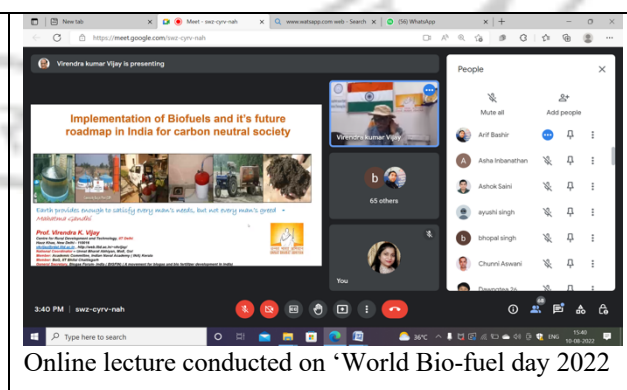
New tab
Meet - swz-cyrv-nah
www.watsapp.com web - Search
(56) WhatsApp
https://meet.google.com/swz-cyrv-nah

Virendra kumar Vijay is presenting

Implementation of Biofuels and it's future roadmap in India for carbon neutral society

Earth provides enough to satisfy every man's needs, but not every man's greed - Mahatma Gandhi

Prof. Virendra K. Vijay
Centre for Rural Development and Technology, IIT Delhi
Hauz Khas, New Delhi- 110016
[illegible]
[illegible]
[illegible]
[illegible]
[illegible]

Virendra kumar Vijay
b
65 others
You

People
Mute all
Add people
Arif Bashir
Asha Inbanathan
Ashok Saini
ayushi singh
bhopal singh
Chunni Aswani
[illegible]

3:40 PM | swz-cyrv-nah

Type here to search
36°C
15:40
10-08-2022

Online lecture conducted on ‘World Bio-fuel day 2022